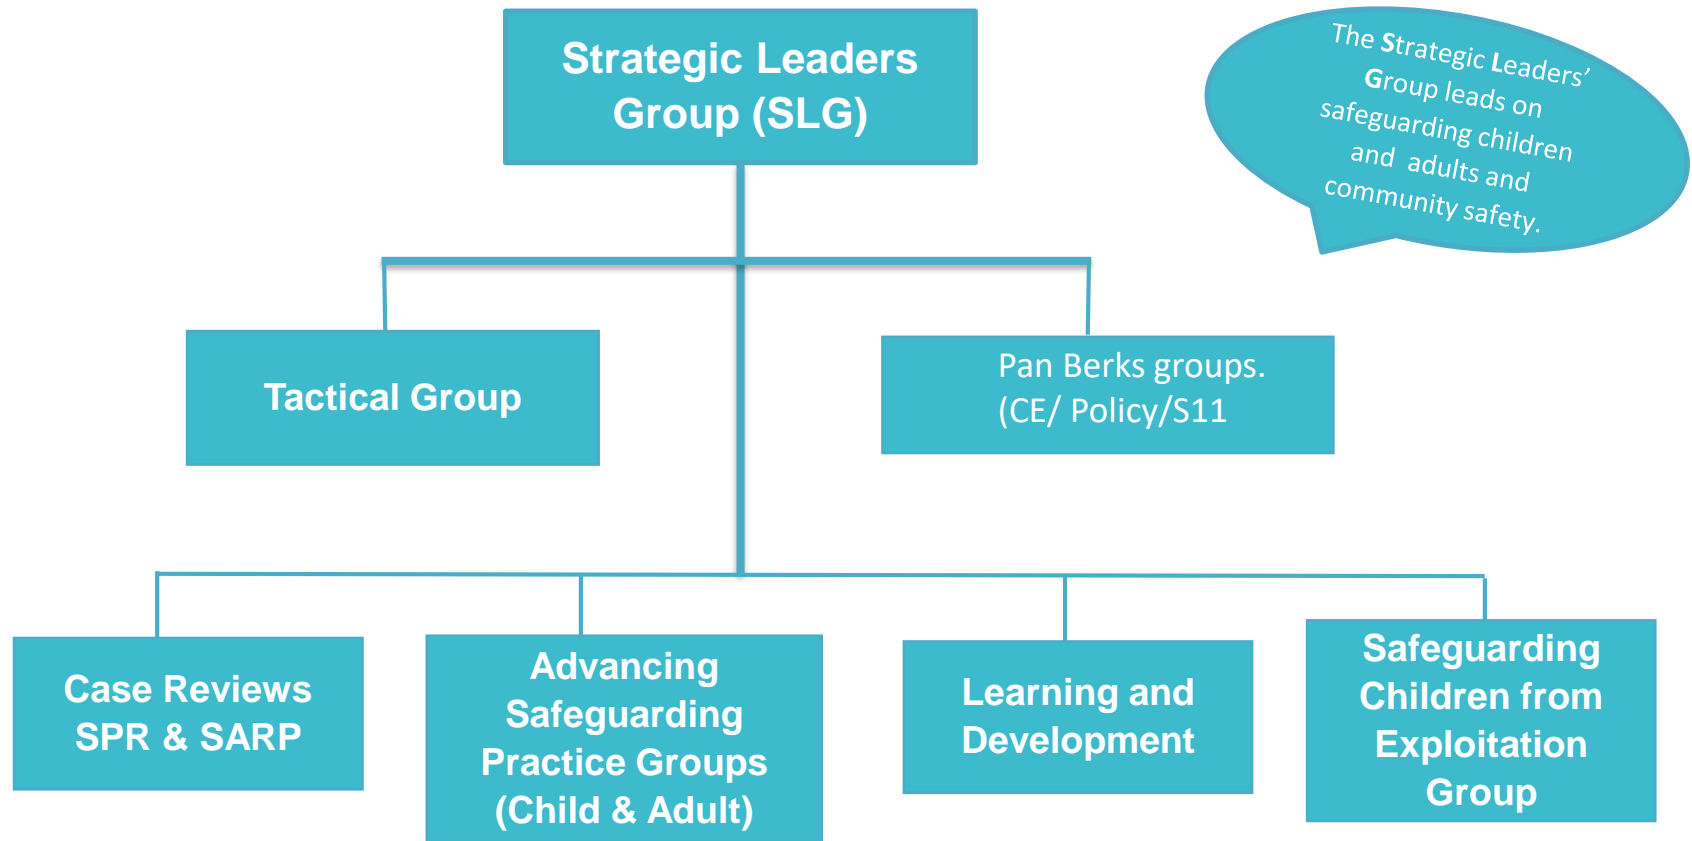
Strategic Leaders Group (SLG)

The Strategic Leaders' Group leads on safeguarding children and adults and community safety.

Tactical Group

Pan Berks groups. (CE/ Policy/S11

Case Reviews SPR & SARP

Advancing Safeguarding Practice Groups (Child & Adult)

Learning and Development

Safeguarding Children from Exploitation Group